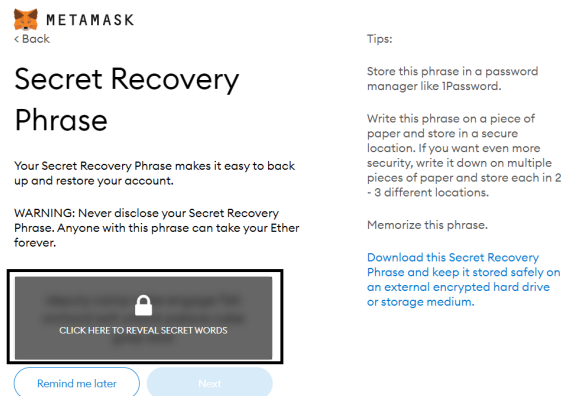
METAMASK

< Back

Secret Recovery Phrase

Your Secret Recovery Phrase makes it easy to back up and restore your account.

WARNING: Never disclose your Secret Recovery Phrase. Anyone with this phrase can take your Ether forever.

CLICK HERE TO REVEAL SECRET WORDS

Remind me later

Next

Tips:

Store this phrase in a password manager like 1Password.

Write this phrase on a piece of paper and store in a secure location. If you want even more security, write it down on multiple pieces of paper and store each in 2 - 3 different locations.

Memorize this phrase.

Download this Secret Recovery Phrase and keep it stored safely on an external encrypted hard drive or storage medium.